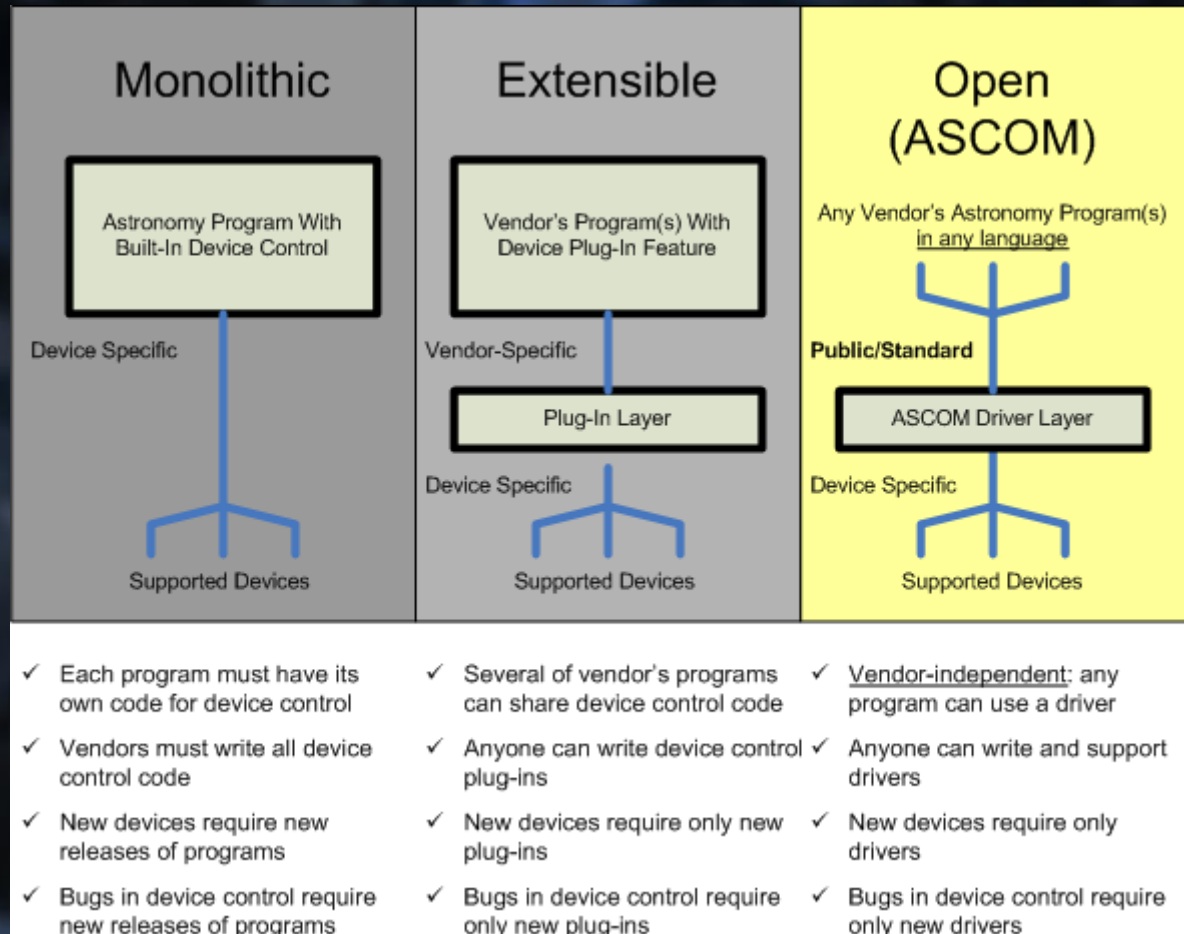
Monolithic

Astronomy Program With Built-In Device Control

Device Specific

Supported Devices

Extensible

Vendor's Program(s) With Device Plug-In Feature

Vendor-Specific

Plug-In Layer

Device Specific

Supported Devices

Open (ASCOM)

Any Vendor's Astronomy Program(s) in any language

Public/Standard

ASCOM Driver Layer

Device Specific

Supported Devices

✓ Each program must have its own code for device control

✓ Vendors must write all device control code

✓ New devices require new releases of programs

✓ Bugs in device control require new releases of programs

✓ Several of vendor's programs can share device control code

✓ Anyone can write device control plug-ins

✓ New devices require only new plug-ins

✓ Bugs in device control require only new plug-ins

✓ Vendor-independent: any program can use a driver

✓ Anyone can write and support drivers

✓ New devices require only drivers

✓ Bugs in device control require only new drivers